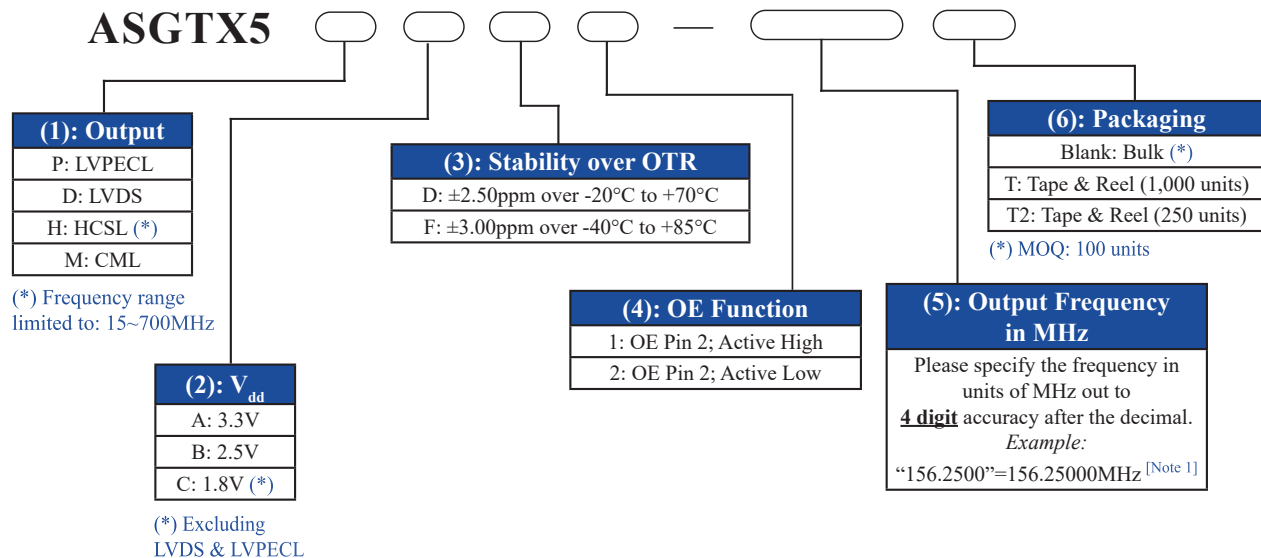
ASGTX5 — 

(1): Output
P: LVPECL
D: LVDS
H: HCSL (*)
M: CML

(*) Frequency range limited to: 15~700MHz

(2): $V_{dd}$
A: 3.3V
B: 2.5V
C: 1.8V (*)

(*) Excluding LVDS & LVPECL

(3): Stability over OTR
D: ±2.50ppm over -20°C to +70°C
F: ±3.00ppm over -40°C to +85°C

(4): OE Function
1: OE Pin 2; Active High
2: OE Pin 2; Active Low

(5): Output Frequency in MHz
Please specify the frequency in units of MHz out to **4 digit** accuracy after the decimal.
*Example:*
“156.2500”=156.25000MHz [Note 1]

(6): Packaging
Blank: Bulk (*)
T: Tape & Reel (1,000 units)
T2: Tape & Reel (250 units)

(*) MOQ: 100 units